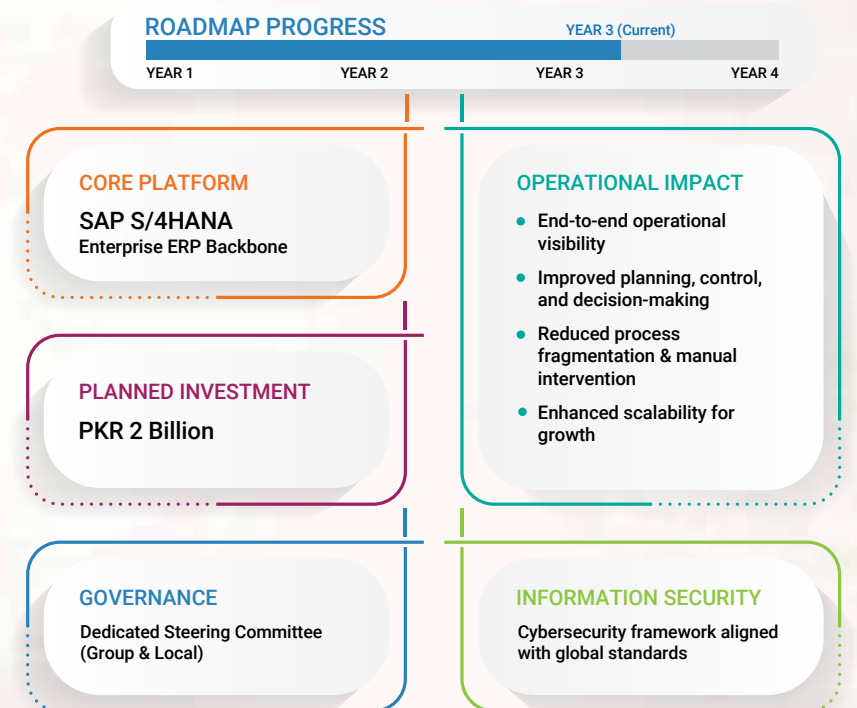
ROADMAP PROGRESS

YEAR 3 (Current)

YEAR 1 YEAR 2 YEAR 3 YEAR 4

CORE PLATFORM

SAP S/4HANA

Enterprise ERP Backbone

OPERATIONAL IMPACT

- End-to-end operational visibility
- Improved planning, control, and decision-making
- Reduced process fragmentation & manual intervention
- Enhanced scalability for growth

PLANNED INVESTMENT

PKR 2 Billion

GOVERNANCE

Dedicated Steering Committee (Group & Local)

INFORMATION SECURITY

Cybersecurity framework aligned with global standards